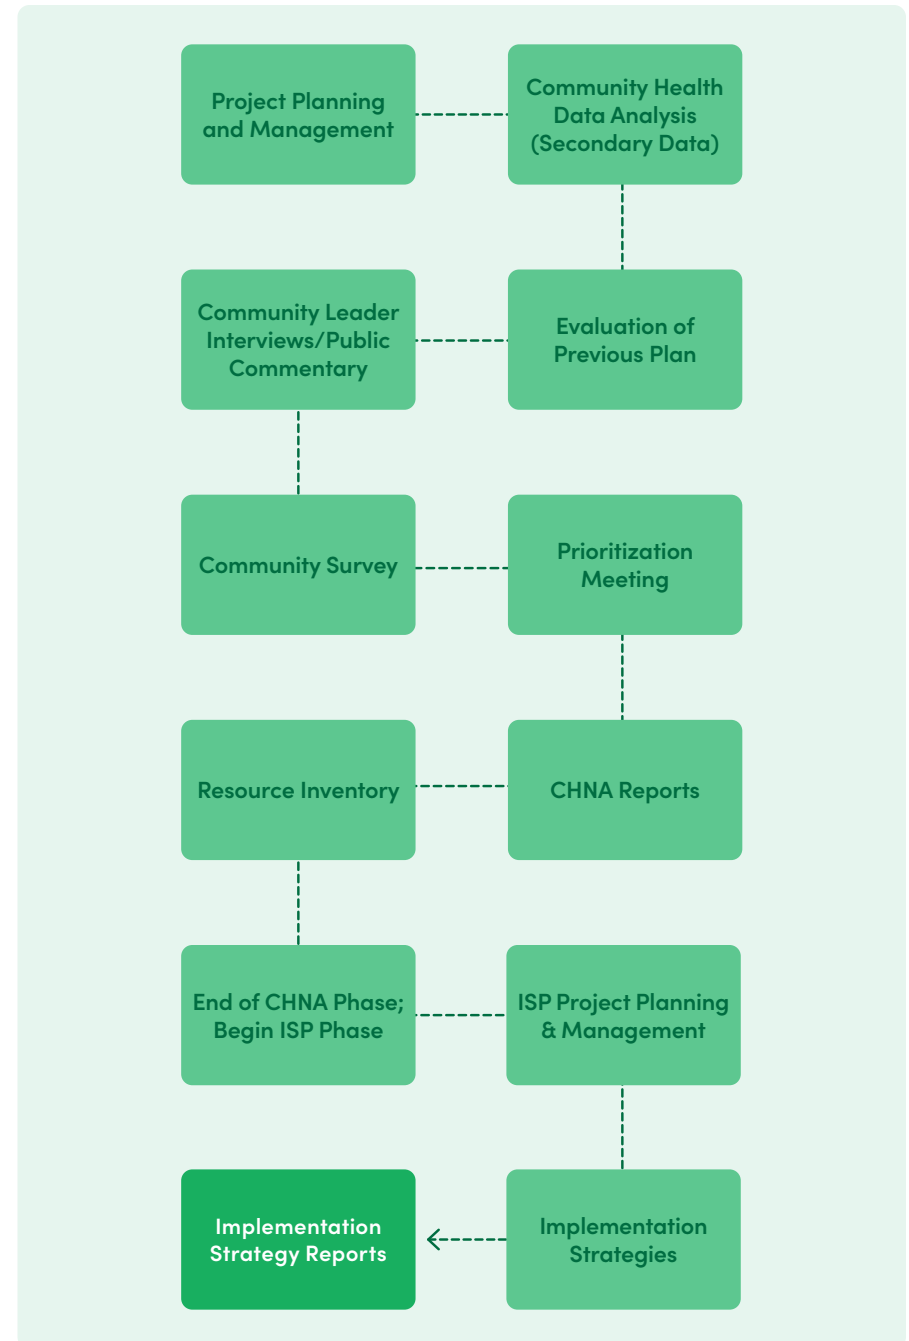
Project Planning and Management

Community Health Data Analysis (Secondary Data)

Evaluation of Previous Plan

Community Leader Interviews/Public Commentary

Community Survey

Prioritization Meeting

CHNA Reports

Resource Inventory

End of CHNA Phase; Begin ISP Phase

ISP Project Planning & Management

Implementation Strategies

Implementation Strategy Reports